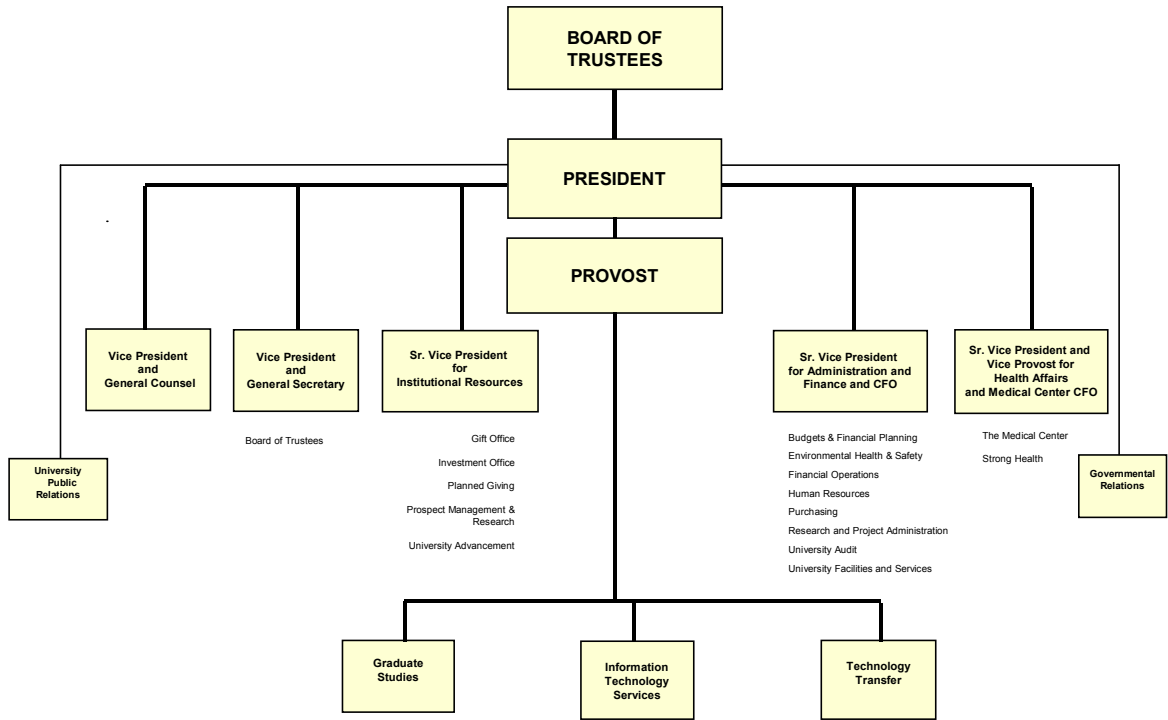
BOARD OF TRUSTEES

PRESIDENT

PROVOST

Vice President and General Counsel

Vice President and General Secretary

Board of Trustees

Sr. Vice President for Institutional Resources

Gift Office

Investment Office

Planned Giving

Prospect Management & Research

University Advancement

Sr. Vice President for Administration and Finance and CFO

Budgets & Financial Planning

Environmental Health & Safety

Financial Operations

Human Resources

Purchasing

Research and Project Administration

University Audit

University Facilities and Services

Sr. Vice President and Vice Provost for Health Affairs and Medical Center CFO

The Medical Center

Strong Health

University Public Relations

Governmental Relations

Graduate Studies

Information Technology Services

Technology Transfer